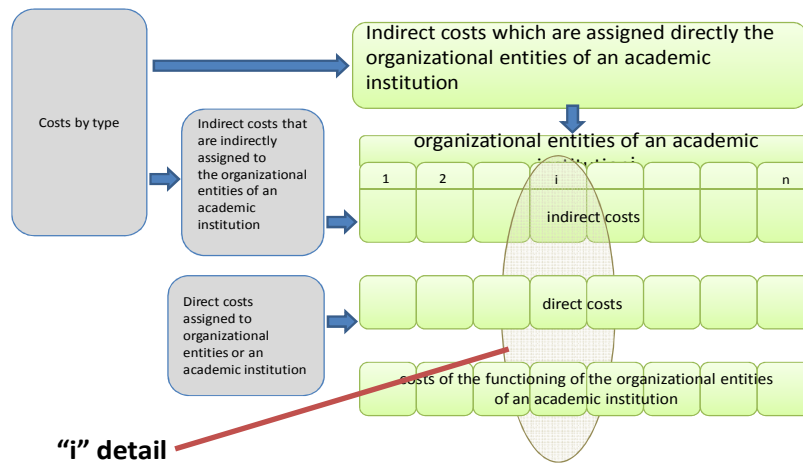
Costs by type

Indirect costs which are assigned directly the organizational entities of an academic institution

Indirect costs that are indirectly assigned to the organizational entities of an academic institution

organizational entities of an academic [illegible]

1

2

i

n

indirect costs

Direct costs assigned to organizational entities or an academic institution

direct costs

costs of the functioning of the organizational entities of an academic institution

"i" detail